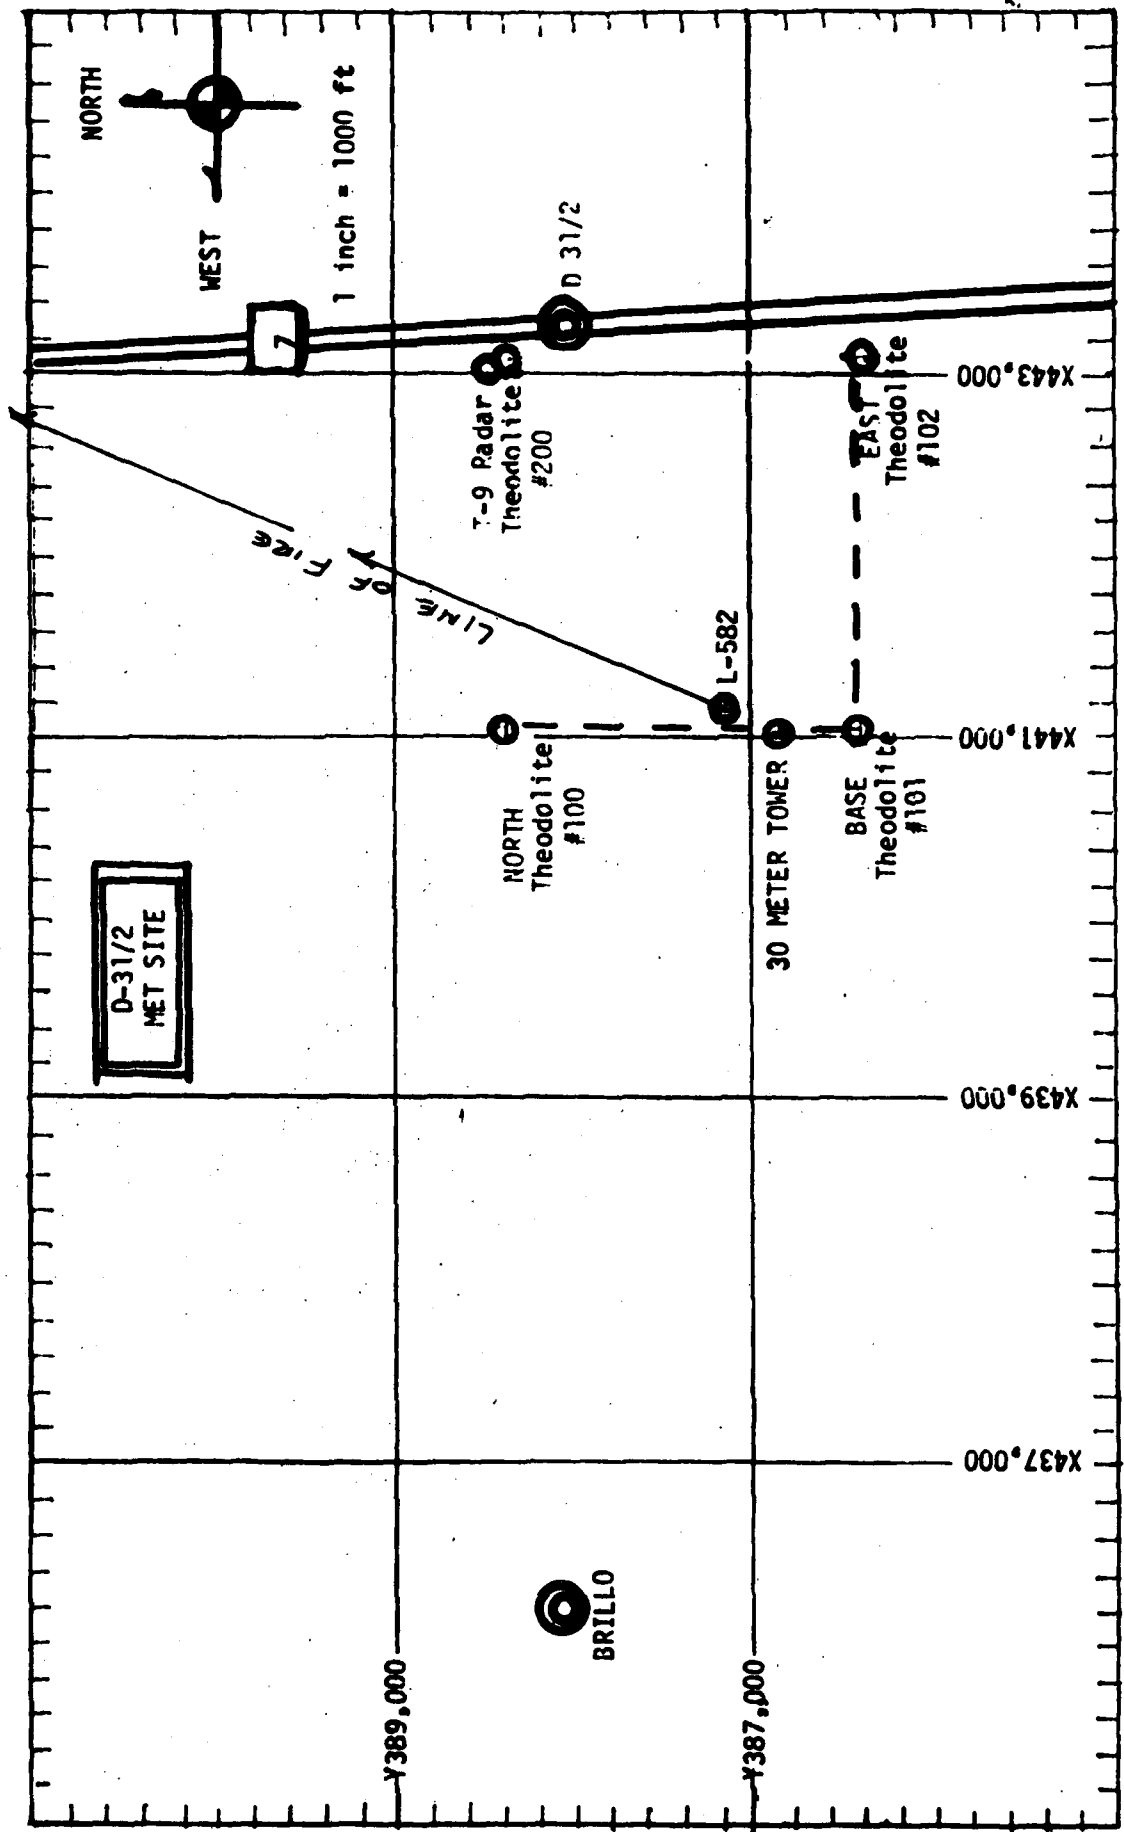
NORTH
WEST
1 inch = 1000 ft
7
D 31/2
T-9 Radar Theodolite #200
EAST Theodolite #102
LINE OF FIRE
L-582
NORTH Theodolite #100
30 METER TOWER
BASE Theodolite #101
D-31/2 MET SITE
X443,000
X441,000
X439,000
X437,000
BRILLO
Y389,000
Y387,000